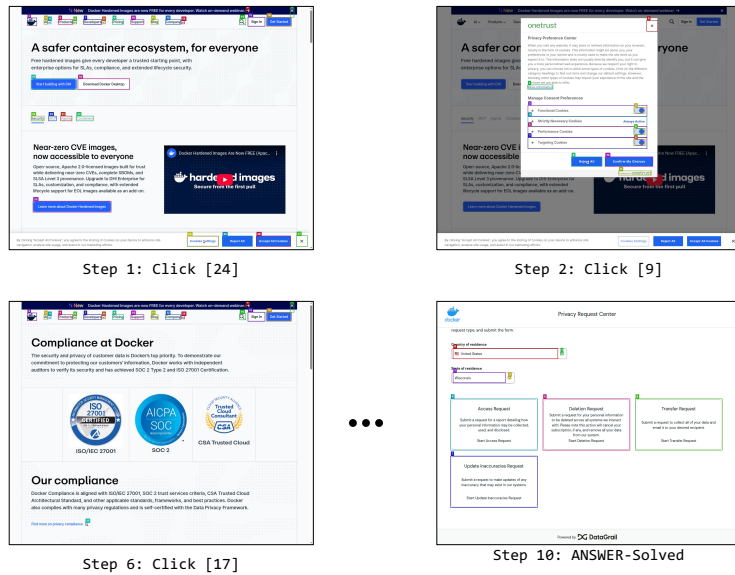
New Docker Hardened Images are now FREE for every developer. Watch on-demand webinar

Sign In Get Started

A safer container ecosystem, for everyone

Free hardened images give every developer a trusted starting point, with enterprise options for SLAs, compliance, and extended lifecycle security.

Start building with DHI Download Docker Desktop

Near-zero CVE images, now accessible to everyone

Open source, Apache 2.0-licensed images built for trust while delivering near-zero CVEs, complete SBOMs, and SLSA Level 3 provenance. Upgrade to DHI Enterprise for SLAs, customization, and compliance, with extended lifecycle support for EOL images available as an add-on.

Docker Hardened Images Are Now FREE (Apac...

hardened images

Secure from the first pull

Learn more about Docker Hardened Images

Cookies Settings Reject All Accept All Cookies

Step 1: Click [24]

onetrust

Privacy Preference Center

Manage Consent Preferences

Functional Cookies

Strictly Necessary Cookies Always Active

Performance Cookies

Targeting Cookies

Reject All Confirm My Choices

Step 2: Click [9]

Compliance at Docker

The security and privacy of customer data is Docker's top priority. To demonstrate our commitment to protecting our customers' information, Docker works with independent auditors to verify its security and has achieved SOC 2 Type 2 and ISO 27001 Certification.

ISO 27001 CERTIFIED

ISO/IEC 27001

AICPA SOC

SOC 2

Trusted Cloud Consultant CSA

CSA Trusted Cloud

Our compliance

Docker Compliance is aligned with SOC 2, ISO 27001, CSA Trusted Cloud Architectural Standard, and other applicable regulations, frameworks, and best practices. Docker also complies with many privacy regulations and is self-certified with the Data Privacy Framework.

Find more in privacy compliance

Step 6: Click [17]

docker

Privacy Request Center

request type, and submit the form.

Country of residence

United States

State of residence

Wisconsin

Access Request

Submit a request for a report detailing how your personal information may be collected, used and disclosed.

Start Access Request

Deletion Request

Submit a request for your personal information to be deleted across all systems we interact with. Please note this action will cancel your subscription, if any, and remove all your data from our system.

Start Deletion Request

Transfer Request

Submit a request to collect all of your data and email it to your desired recipient

Start Transfer Request

Update Inaccuracies Request

Submit a request to make updates of any inaccuracy that may arise in our systems.

Start Update Inaccuracies Request

Powered by DataGrail

Step 10: ANSWER-Solved